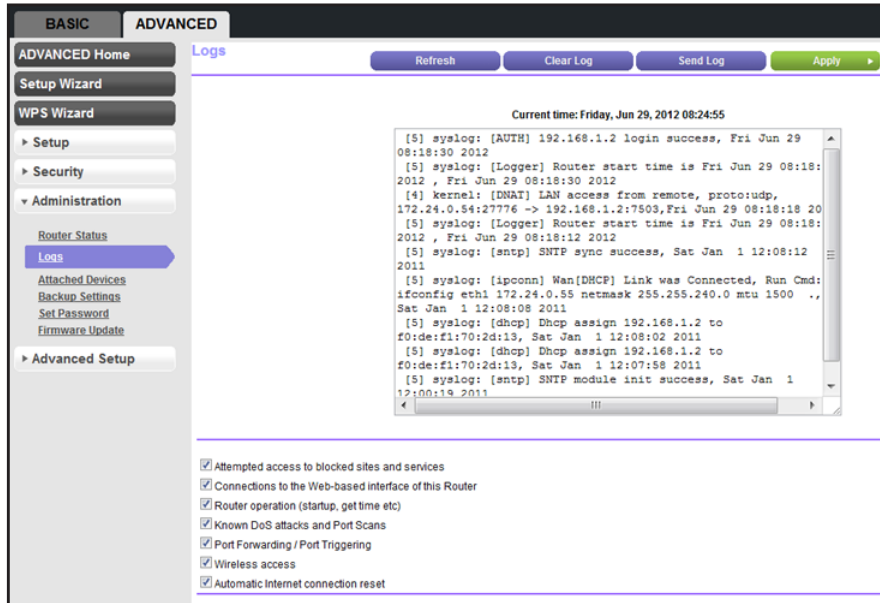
BASIC ADVANCED

ADVANCED Home
Setup Wizard
WPS Wizard
▸ Setup
▸ Security
▾ Administration

Router Status
Logs
Attached Devices
Backup Settings
Set Password
Firmware Update

▸ Advanced Setup

Logs

Refresh | Clear Log | Send Log | Apply ▸

Current time: Friday, Jun 29, 2012 08:24:55

[5] syslog: [AUTH] 192.168.1.2 login success, Fri Jun 29 08:18:30 2012
[5] syslog: [Logger] Router start time is Fri Jun 29 08:18: 2012 , Fri Jun 29 08:18:30 2012
[4] kernel: [DNAT] LAN access from remote, proto:udp, 172.24.0.54:27776 -> 192.168.1.2:7503,Fri Jun 29 08:18:18 20
[5] syslog: [Logger] Router start time is Fri Jun 29 08:18: 2012 , Fri Jun 29 08:18:12 2012
[5] syslog: [sntp] SNTP sync success, Sat Jan 1 12:08:12 2011
[5] syslog: [ipconn] Wan[DHCP] Link was Connected, Run Cmd: ifconfig eth1 172.24.0.55 netmask 255.255.240.0 mtu 1500 ., Sat Jan 1 12:08:08 2011
[5] syslog: [dhcp] Dhcp assign 192.168.1.2 to f0:de:f1:70:2d:13, Sat Jan 1 12:08:02 2011
[5] syslog: [dhcp] Dhcp assign 192.168.1.2 to f0:de:f1:70:2d:13, Sat Jan 1 12:07:58 2011
[5] syslog: [sntp] SNTP module init success, Sat Jan 1 12:00:19 2011

☑ Attempted access to blocked sites and services
☑ Connections to the Web-based interface of this Router
☑ Router operation (startup, get time etc)
☑ Known DoS attacks and Port Scans
☑ Port Forwarding / Port Triggering
☑ Wireless access
☑ Automatic Internet connection reset